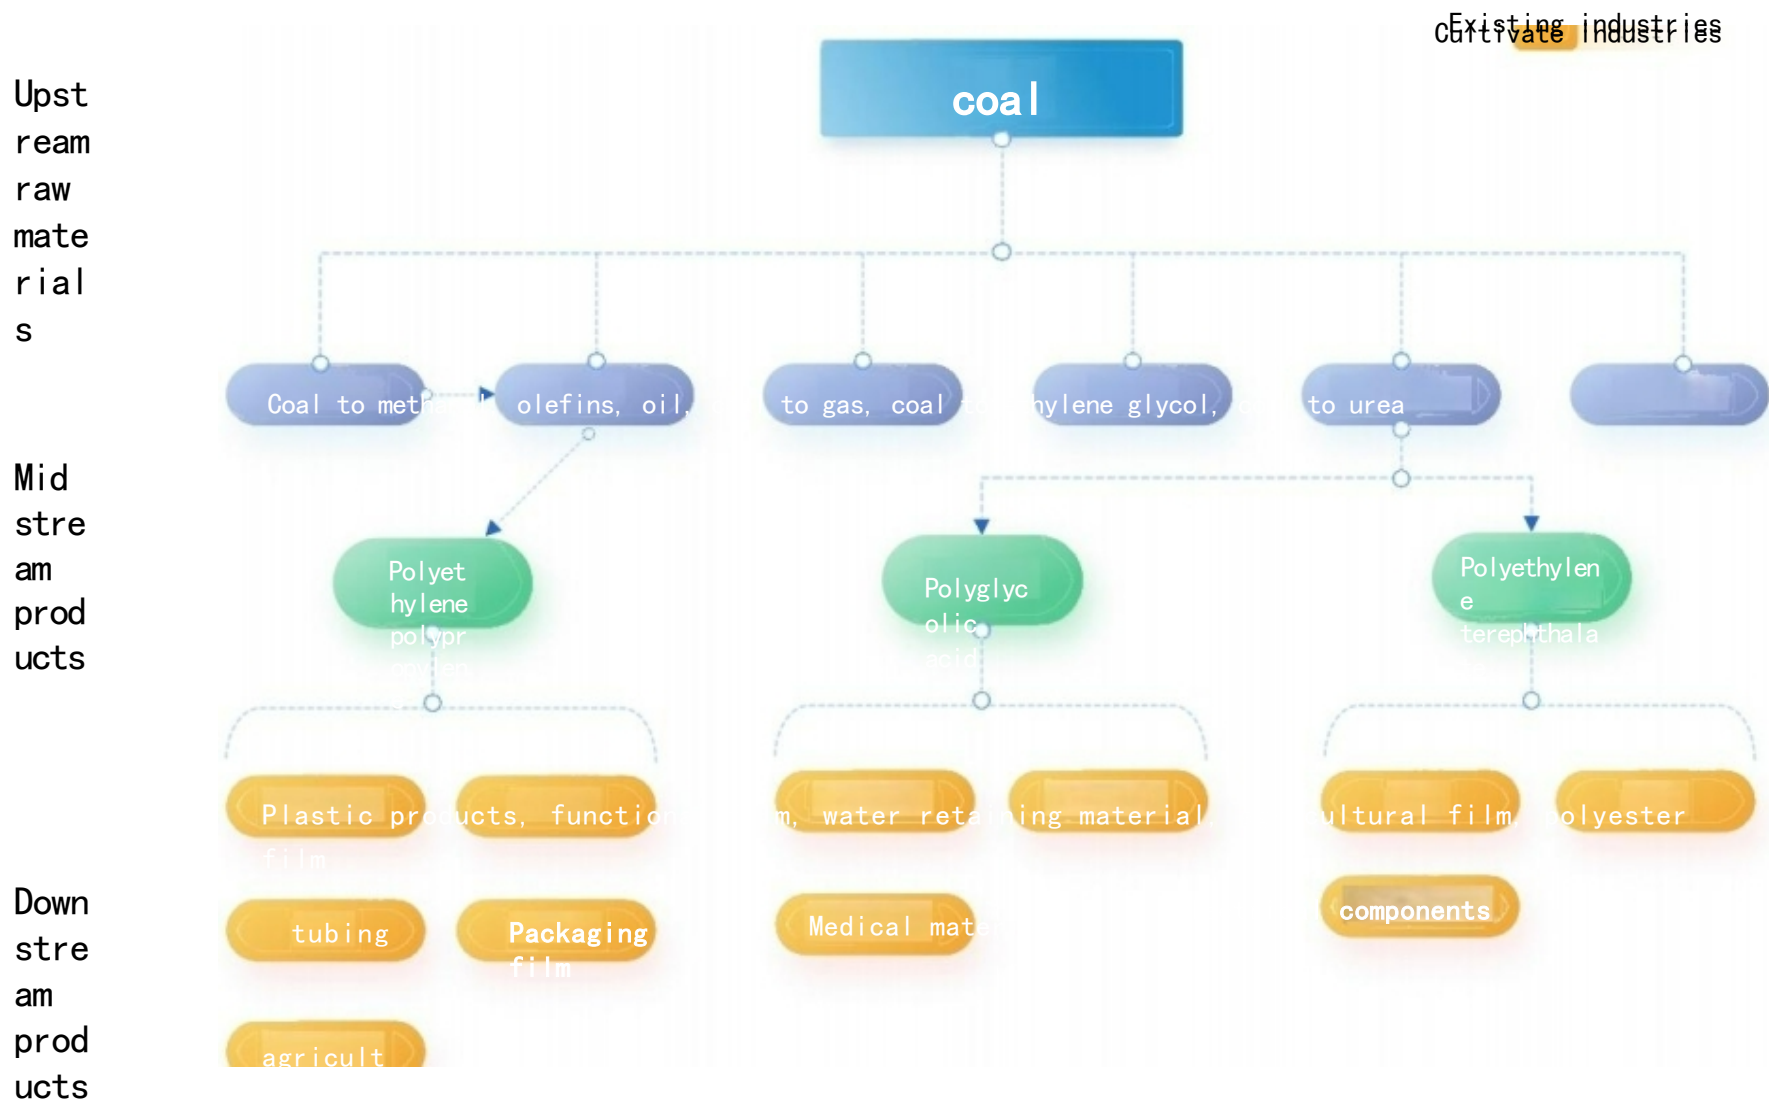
Existing industries
Cultivate industries

Upstream raw materials

coal

Coal to meth

olefins, oil,

to gas, coal

hylene glycol,

to urea

Midstream products

Polyethylene polypr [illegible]

Polyglycolic acid

Polyethylene terephthala

Downstream products

Plastic products, function

m, water retaining material,

ultural film,

polyester

film

tubing

Packaging film

Medical mate

components

agricult